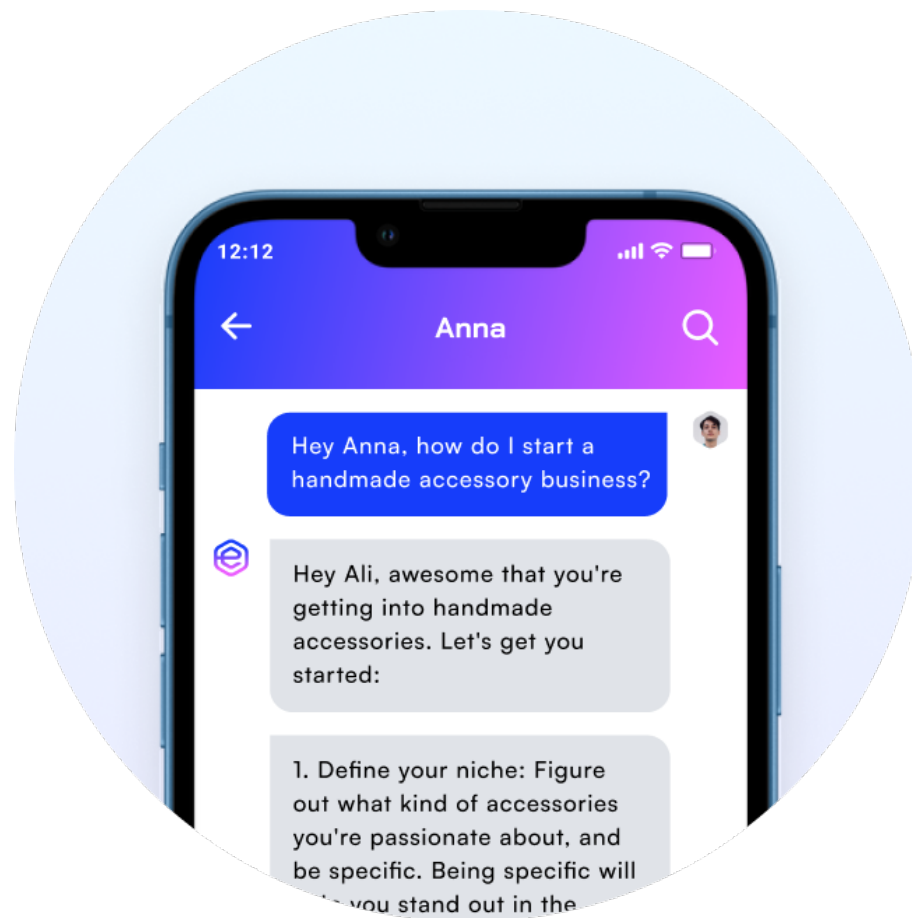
12:12

Anna

Hey Anna, how do I start a handmade accessory business?

Hey Ali, awesome that you're getting into handmade accessories. Let's get you started:

1. Define your niche: Figure out what kind of accessories you're passionate about, and be specific. Being specific will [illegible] you stand out in the